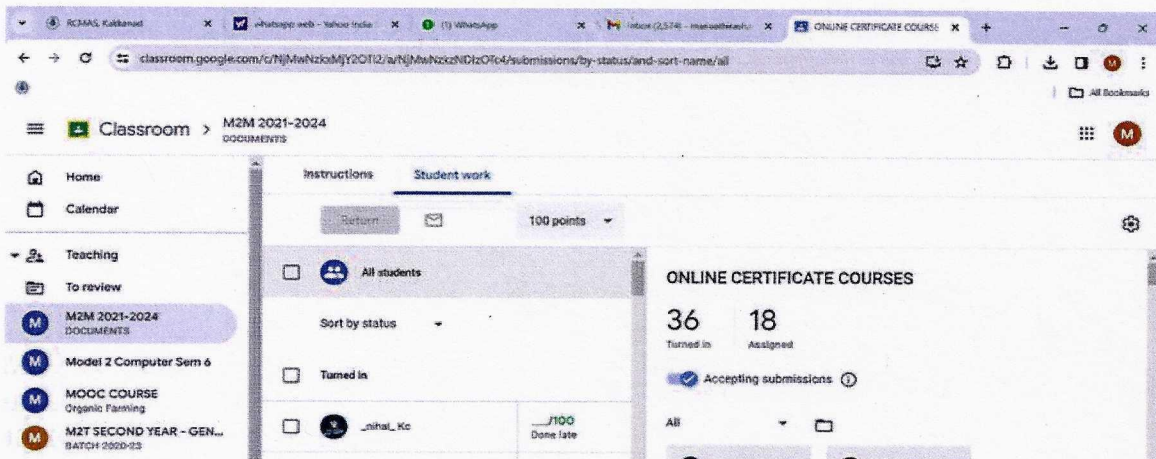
RCMAS, Kakkanad
Whatsapp web - Yahoo India
(1) WhatsApp
Inbox (2,574) - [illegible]
ONLINE CERTIFICATE COURSE
classroom.google.com/c/NjMwNzkxMjY2OTI2/a/NjMwNzkzNDIzOTc4/submissions/by-status/and-sort-name/all
All Bookmarks

Classroom > M2M 2021-2024
DOCUMENTS

Home
Calendar
Teaching
To review
M2M 2021-2024
DOCUMENTS
Model 2 Computer Sem 6
MOOC COURSE
Organic Farming
M2T SECOND YEAR - GEN...
BATCH 2020-23

Instructions
Student work
Return
100 points

All students
Sort by status
Turned in
_nihal_ Kc
__/100
Done late

ONLINE CERTIFICATE COURSES
36
Turned in
18
Assigned
Accepting submissions
All